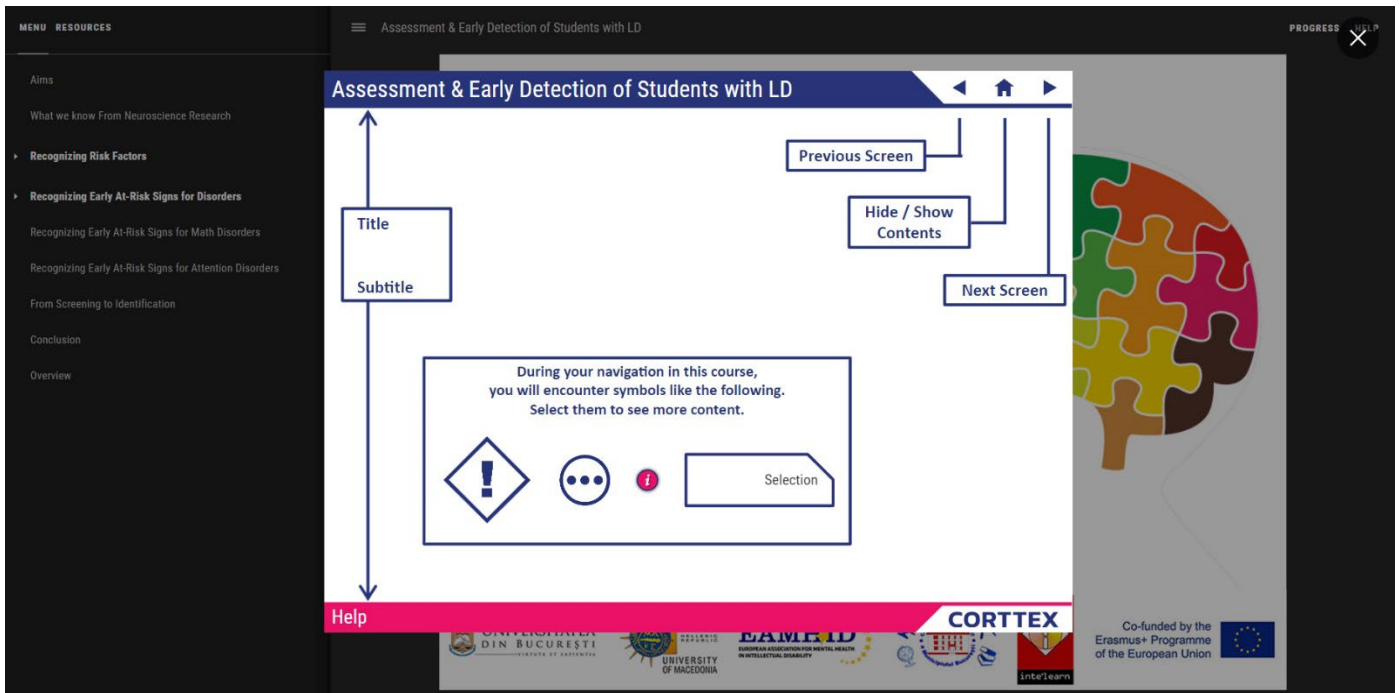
MENU RESOURCES

Aims

What we know From Neuroscience Research

Recognizing Risk Factors

Recognizing Early At-Risk Signs for Disorders

Recognizing Early At-Risk Signs for Math Disorders

Recognizing Early At-Risk Signs for Attention Disorders

From Screening to Identification

Conclusion

Overview

Assessment & Early Detection of Students with LD

PROGRESS HELP

Assessment & Early Detection of Students with LD

Previous Screen

Hide / Show Contents

Next Screen

Title

Subtitle

During your navigation in this course, you will encounter symbols like the following. Select them to see more content.

Selection

Help

CORTTEX

DIN BUCUREȘTI

UNIVERSITY OF MACEDONIA

EUROPEAN ASSOCIATION FOR MENTAL HEALTH IN INTELLECTUAL DISABILITY

inte'learn

Co-funded by the Erasmus+ Programme of the European Union